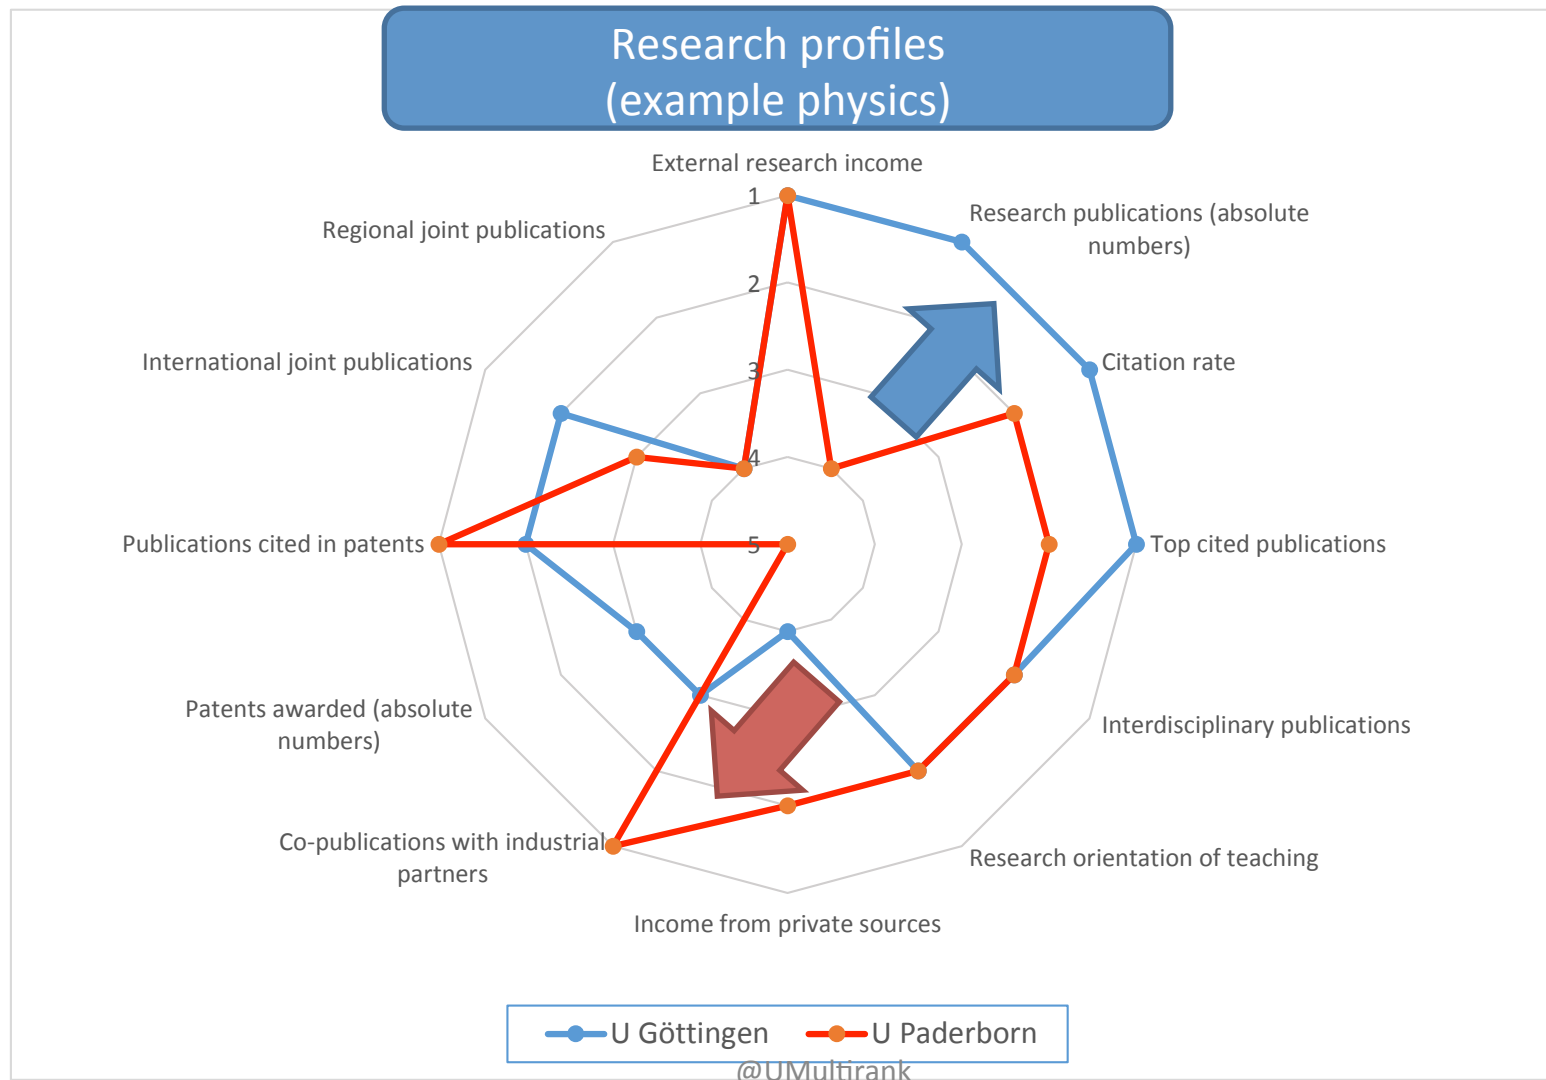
Research profiles
(example physics)

External research income

Research publications (absolute numbers)

Citation rate

Top cited publications

Interdisciplinary publications

Research orientation of teaching

Income from private sources

Co-publications with industrial partners

Patents awarded (absolute numbers)

Publications cited in patents

International joint publications

Regional joint publications

1
2
3
4
5

U Göttingen
U Paderborn

@UMultirank